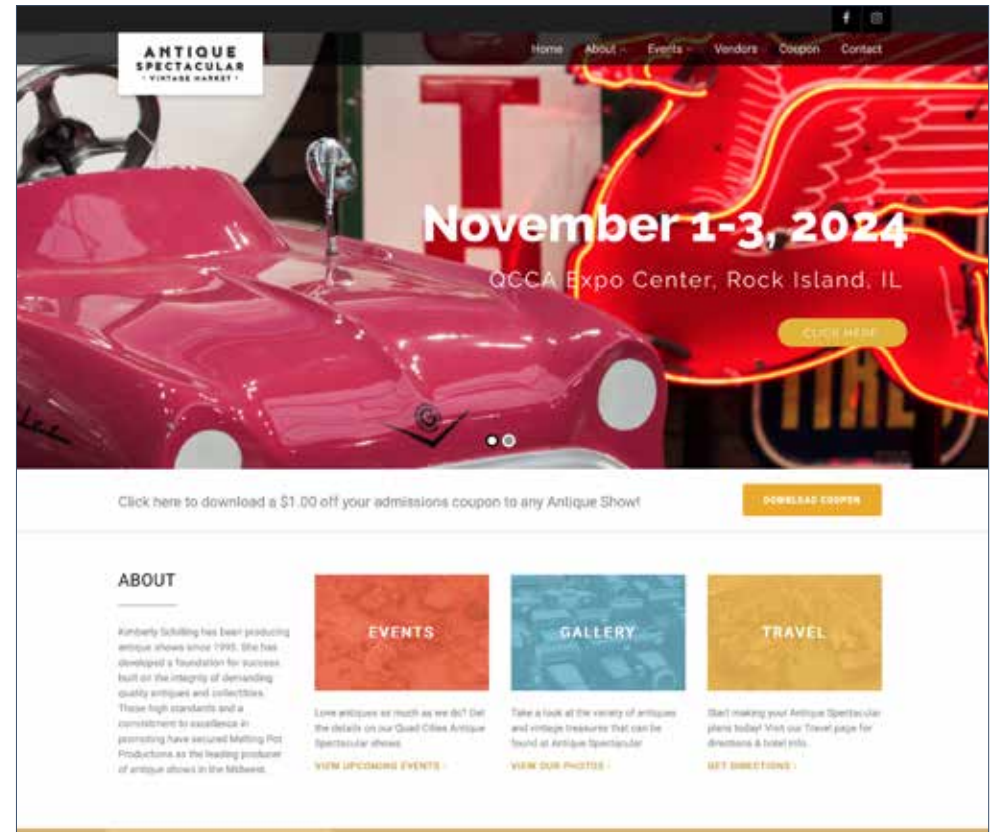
ANTIQUE SPECTACULAR · VINTAGE MARKET ·

Home About Events Vendors Coupon Contact

November 1-3, 2024

QCCA Expo Center, Rock Island, IL

CLICK HERE

Click here to download a $1.00 off your admissions coupon to any Antique Show!

DOWNLOAD COUPON

ABOUT

Kimberly Schilling has been producing antique shows since 1995. She has developed a foundation for success built on the integrity of demanding quality antiques and collectibles. These high standards and a commitment to excellence in promoting have secured Melting Pot Productions as the leading producer of antique shows in the Midwest.

EVENTS

Love antiques as much as we do? Get the details on our Quad Cities Antique Spectacular shows.

VIEW UPCOMING EVENTS ›

GALLERY

Take a look at the variety of antiques and vintage treasures that can be found at Antique Spectacular

VIEW OUR PHOTOS ›

TRAVEL

Start making your Antique Spectacular plans today! Visit our Travel page for directions & hotel info.

GET DIRECTIONS ›